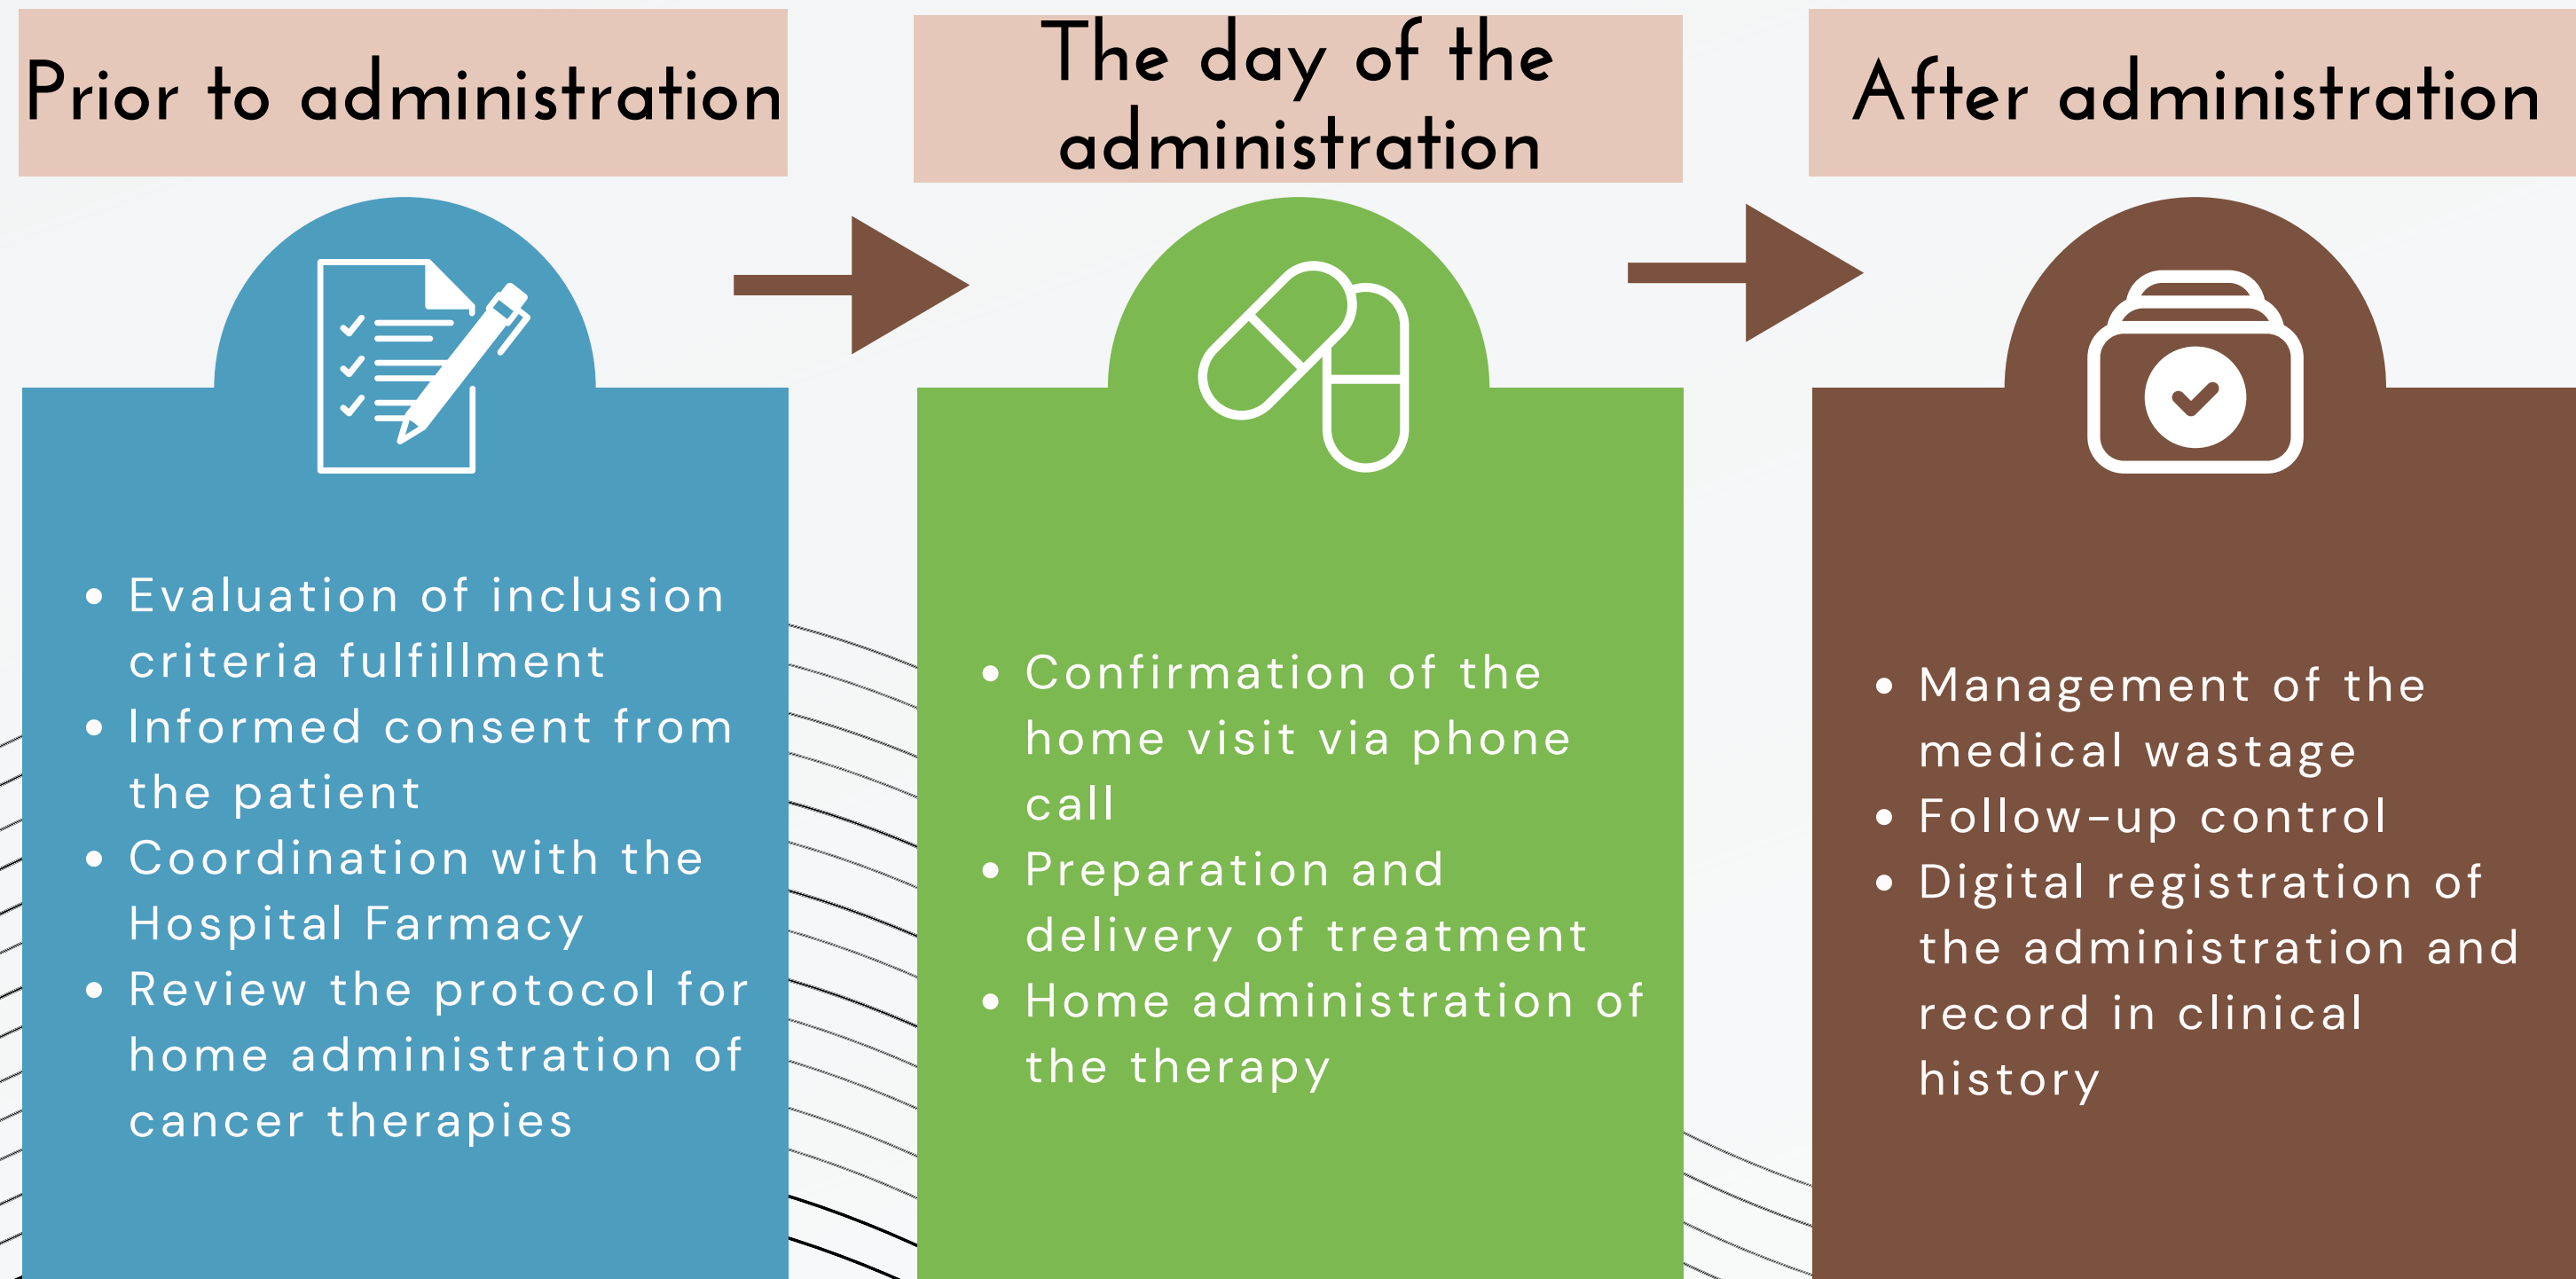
Prior to administration

- Evaluation of inclusion criteria fulfillment
- Informed consent from the patient
- Coordination with the Hospital Farmacy
- Review the protocol for home administration of cancer therapies

The day of the administration

- Confirmation of the home visit via phone call
- Preparation and delivery of treatment
- Home administration of the therapy

After administration

- Management of the medical wastage
- Follow-up control
- Digital registration of the administration and record in clinical history